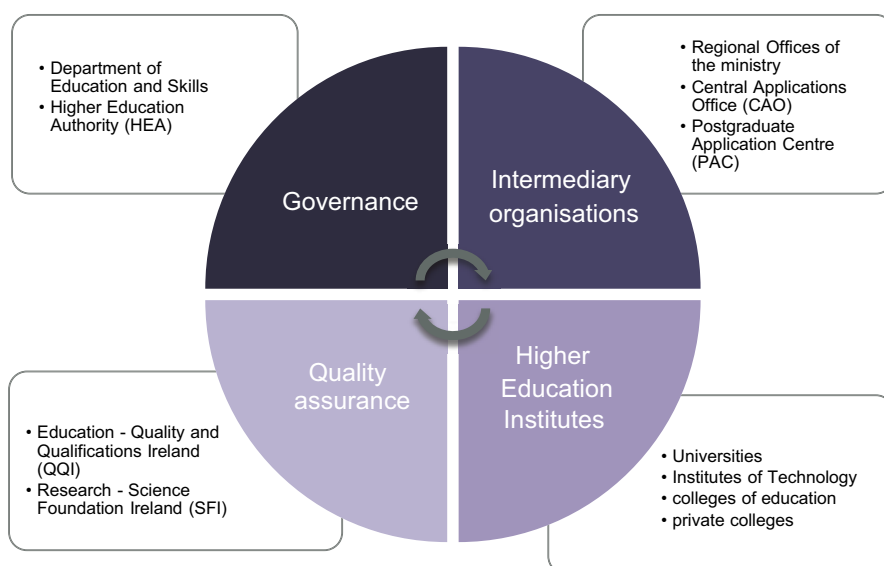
• Department of Education and Skills
• Higher Education Authority (HEA)

Governance

• Regional Offices of the ministry
• Central Applications Office (CAO)
• Postgraduate Application Centre (PAC)

Intermediary organisations

Quality assurance

• Education - Quality and Qualifications Ireland (QQI)
• Research - Science Foundation Ireland (SFI)

Higher Education Institutes

• Universities
• Institutes of Technology
• colleges of education
• private colleges